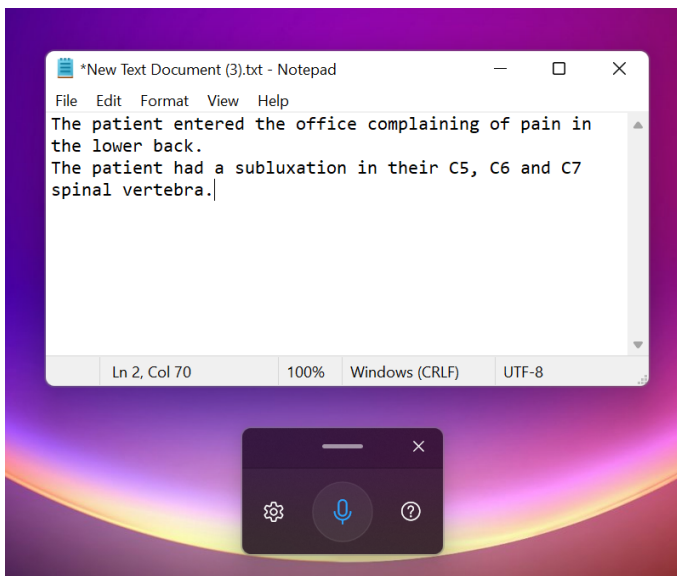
*New Text Document (3).txt - Notepad

File Edit Format View Help

The patient entered the office complaining of pain in the lower back.
The patient had a subluxation in their C5, C6 and C7 spinal vertebra.

Ln 2, Col 70 100% Windows (CRLF) UTF-8